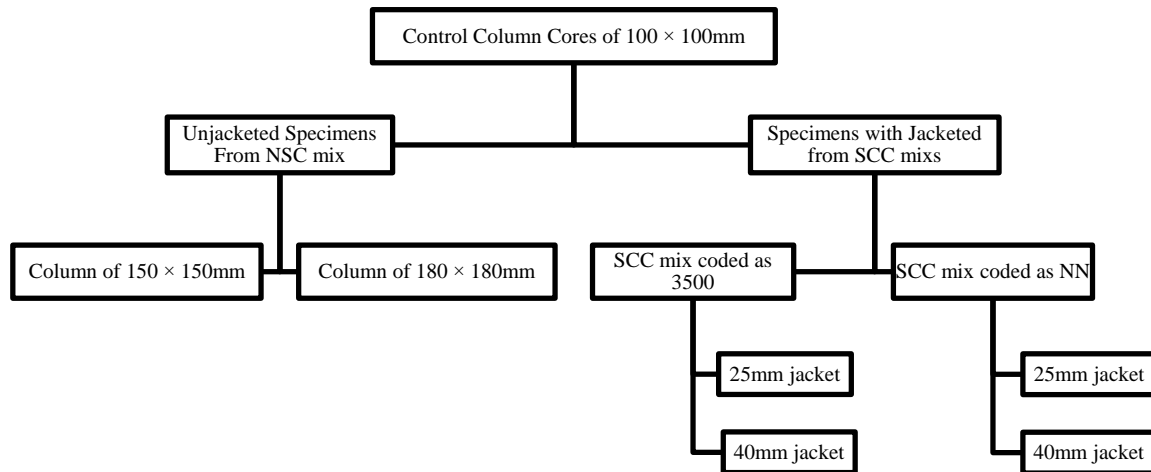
Control Column Cores of $100 \times 100$mm

Unjacketed Specimens From NSC mix

Specimens with Jacketed from SCC mixs

Column of $150 \times 150$mm

Column of $180 \times 180$mm

SCC mix coded as 3500

SCC mix coded as NN

25mm jacket

40mm jacket

25mm jacket

40mm jacket